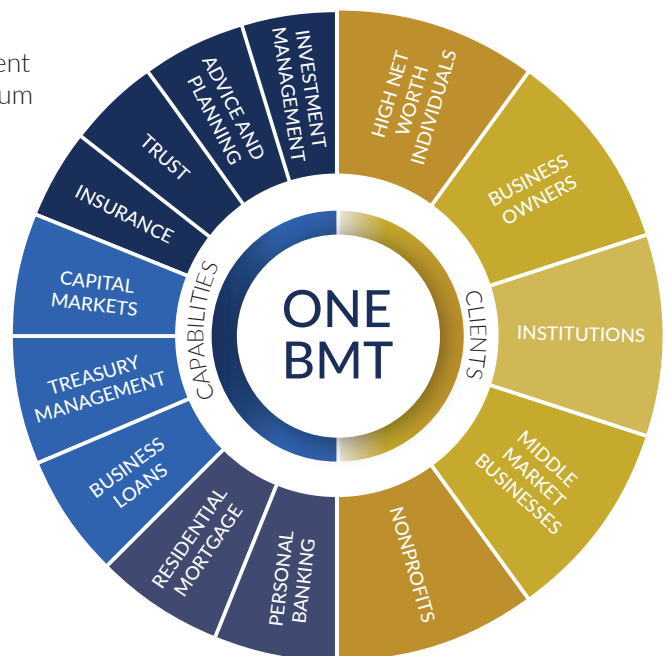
ent
um

ONE BMT

CAPABILITIES

CLIENTS

INVESTMENT MANAGEMENT

ADVICE AND PLANNING

TRUST

INSURANCE

CAPITAL MARKETS

TREASURY MANAGEMENT

BUSINESS LOANS

RESIDENTIAL MORTGAGE

PERSONAL BANKING

HIGH NET WORTH INDIVIDUALS

BUSINESS OWNERS

INSTITUTIONS

MIDDLE MARKET BUSINESSES

NONPROFITS